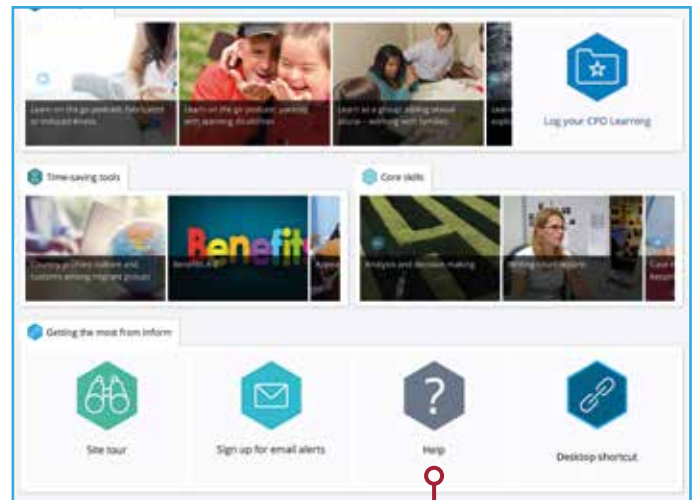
Learn on the go podcast: fabricated or induced illness

Learn on the go podcast: parents with learning disabilities

Learn as a group: sibling sexual abuse – working with families

Log your CPD Learning

Time-saving tools

Core skills

Country profiles: culture and customs among migrant groups

Benefits A-Z

Benefits

Analysis and decision making

Writing court reports

Getting the most from Inform

Site tour

Sign up for email alerts

Help

Desktop shortcut